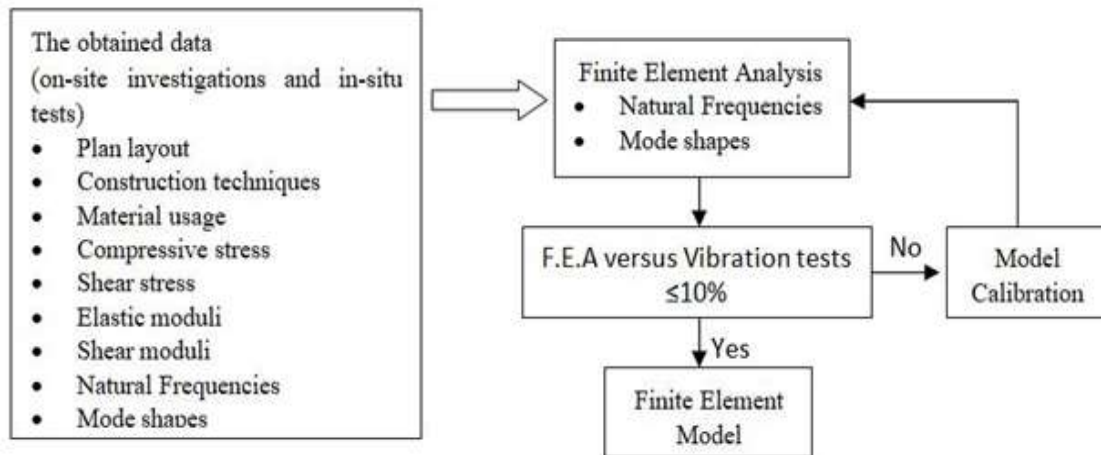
The obtained data
(on-site investigations and in-situ tests)
- Plan layout
- Construction techniques
- Material usage
- Compressive stress
- Shear stress
- Elastic moduli
- Shear moduli
- Natural Frequencies
- Mode shapes

Finite Element Analysis
- Natural Frequencies
- Mode shapes

F.E.A versus Vibration tests
≤10%

No

Model Calibration

Yes

Finite Element Model